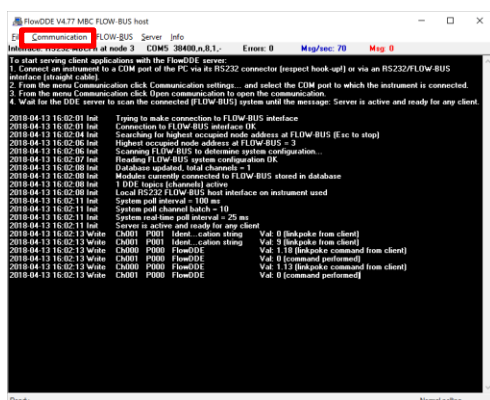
FlowDDE V4.77 MBC FLOW-BUS host

File Communication FLOW-BUS Server Info

Interface: RS232 MBC at node 3 COM5 38400,n,8,1,- Errors: 0 Msg/sec: 70 Msg: 0

To start serving client applications with the FlowDDE server:
1. Connect an instrument to a COM port of the PC via its RS232 connector (respect hook-up!) or via an RS232/FLOW-BUS interface (straight cable).
2. From the menu Communication click Communication settings... and select the COM port to which the instrument is connected.
3. From the menu Communication click Open communication to open the communication.
4. Wait for the DDE server to scan the connected (FLOW-BUS) system until the message: Server is active and ready for any client.

2018-04-13 16:02:01 Init Trying to make connection to FLOW-BUS interface
2018-04-13 16:02:01 Init Connection to FLOW-BUS interface OK
2018-04-13 16:02:04 Init Searching for highest occupied node address at FLOW-BUS (Esc to stop)
2018-04-13 16:02:06 Init Highest occupied node address at FLOW-BUS = 3
2018-04-13 16:02:06 Init Scanning FLOW-BUS to determine system configuration...
2018-04-13 16:02:07 Init Reading FLOW-BUS system configuration OK
2018-04-13 16:02:08 Init Database updated, total channels = 1
2018-04-13 16:02:08 Init Modules currently connected to FLOW-BUS stored in database
2018-04-13 16:02:08 Init 1 DDE topics (channels) active
2018-04-13 16:02:08 Init Local RS232 FLOW-BUS host interface on instrument used
2018-04-13 16:02:11 Init System poll interval = 100 ms
2018-04-13 16:02:11 Init System poll channel batch = 10
2018-04-13 16:02:11 Init System real-time poll interval = 25 ms
2018-04-13 16:02:11 Init Server is active and ready for any client
2018-04-13 16:02:13 Write Ch001 P001 Ident....cation string Val: 0 (linkpoke from client)
2018-04-13 16:02:13 Write Ch001 P001 Ident....cation string Val: 9 (linkpoke from client)
2018-04-13 16:02:13 Write Ch001 P000 FlowDDE Val: 1.18 (linkpoke command from client)
2018-04-13 16:02:13 Write Ch001 P000 FlowDDE Val: 0 (command performed)
2018-04-13 16:02:13 Write Ch000 P000 FlowDDE Val: 1.13 (linkpoke command from client)
2018-04-13 16:02:13 Write Ch001 P000 FlowDDE Val: 0 (command performed)

Ready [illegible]